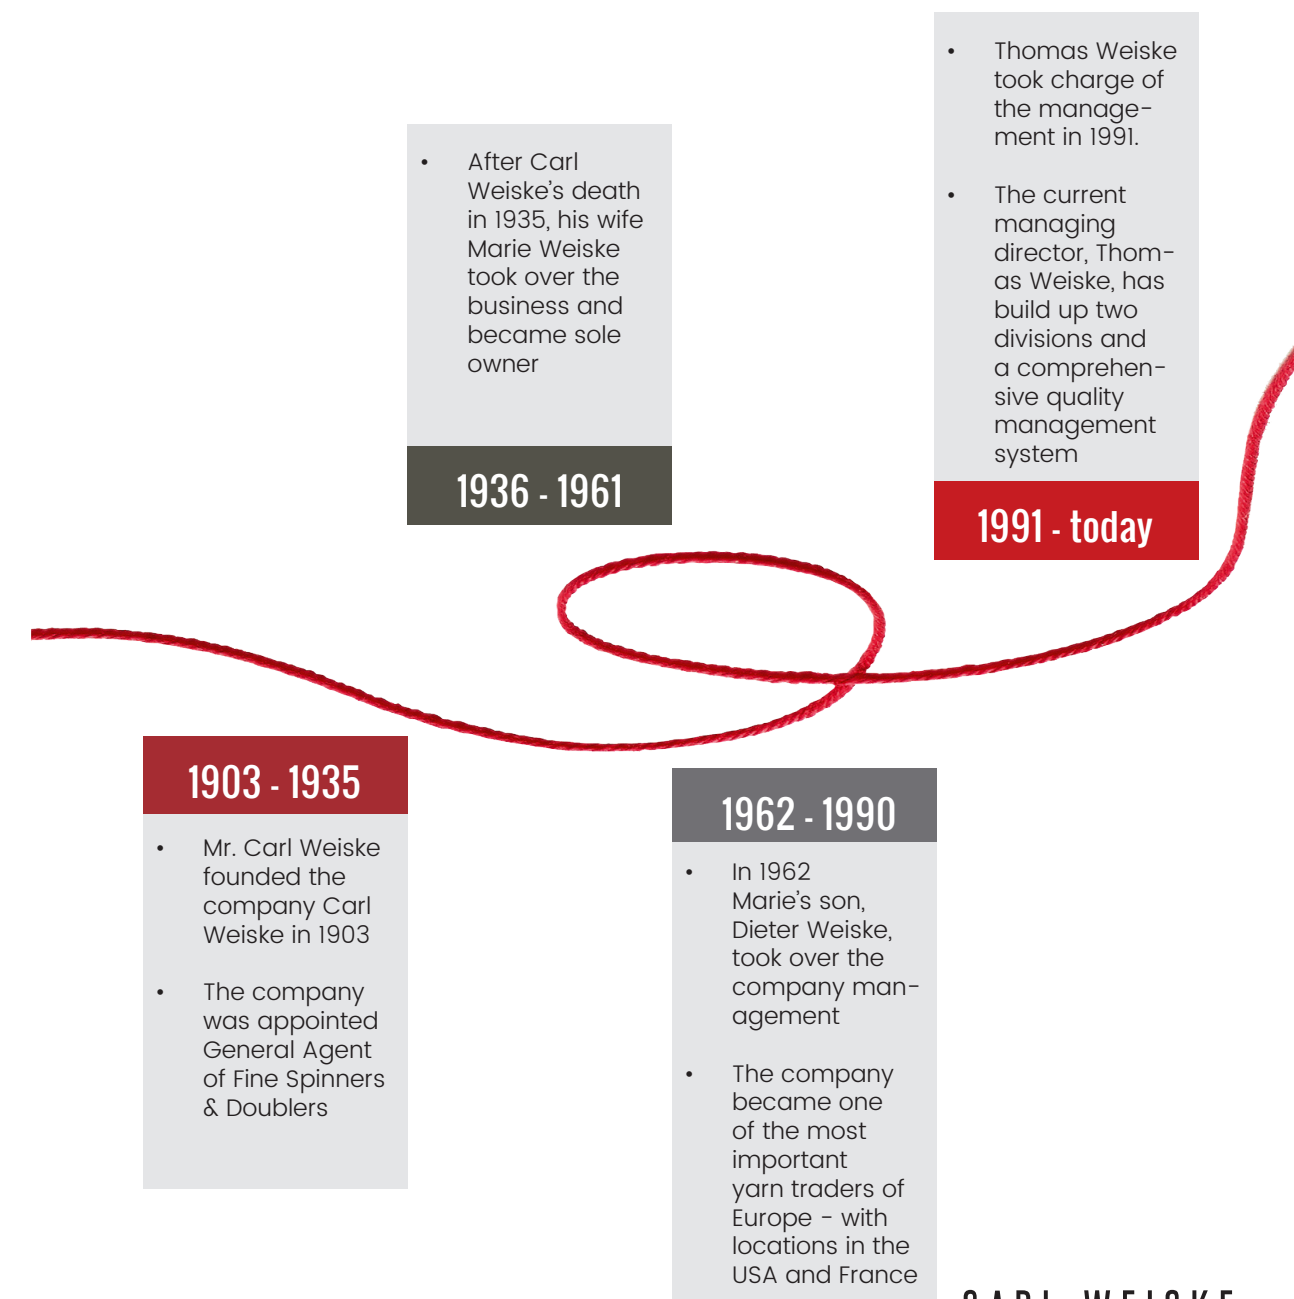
- After Carl Weiske's death in 1935, his wife Marie Weiske took over the business and became sole owner

1936 - 1961

- Thomas Weiske took charge of the management in 1991.

- The current managing director, Thomas Weiske, has build up two divisions and a comprehensive quality management system

1991 - today

1903 - 1935

- Mr. Carl Weiske founded the company Carl Weiske in 1903

- The company was appointed General Agent of Fine Spinners & Doublers

1962 - 1990

- In 1962 Marie's son, Dieter Weiske, took over the company management

- The company became one of the most important yarn traders of Europe - with locations in the USA and France

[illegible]